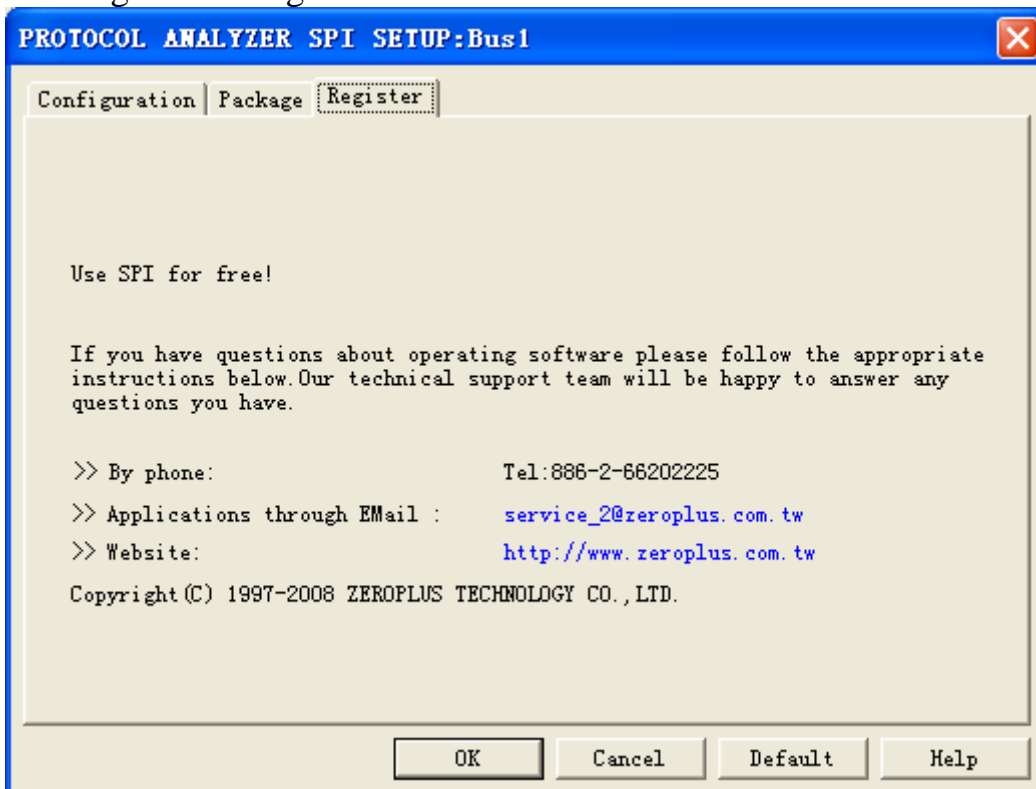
PROTOCOL ANALYZER SPI SETUP:Bus1

Configuration | Package | Register

Use SPI for free!

If you have questions about operating software please follow the appropriate instructions below.Our technical support team will be happy to answer any questions you have.

>> By phone: Tel:886-2-66202225

>> Applications through EMail : service_2@zeroplus.com.tw

>> Website: http://www.zeroplus.com.tw

Copyright(C) 1997-2008 ZEROPLUS TECHNOLOGY CO.,LTD.

OK | Cancel | Default | Help